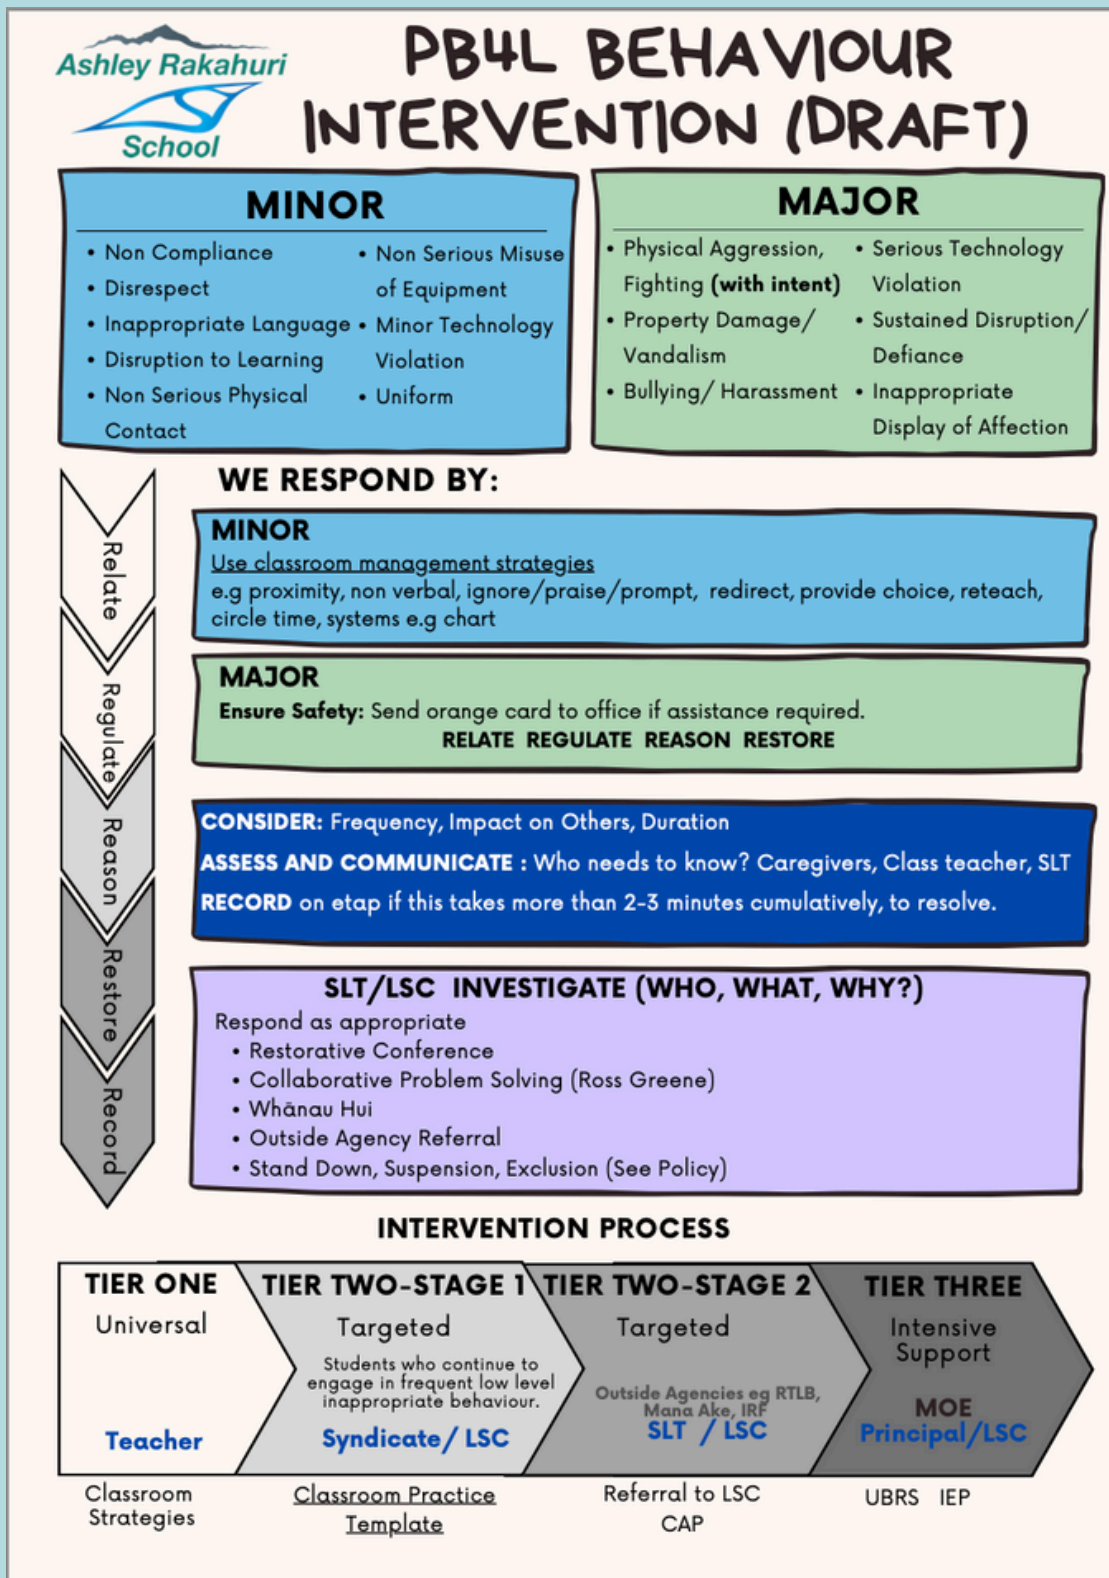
Ashley Rakahuri School

PB4L BEHAVIOUR INTERVENTION (DRAFT)

MINOR
• Non Compliance
• Disrespect
• Inappropriate Language
• Disruption to Learning
• Non Serious Physical Contact
• Non Serious Misuse of Equipment
• Minor Technology Violation
• Uniform

MAJOR
• Physical Aggression, Fighting (with intent)
• Property Damage/ Vandalism
• Bullying/ Harassment
• Serious Technology Violation
• Sustained Disruption/ Defiance
• Inappropriate Display of Affection

Relate
Regulate
Reason
Restore
Record

WE RESPOND BY:

MINOR
Use classroom management strategies
e.g proximity, non verbal, ignore/praise/prompt, redirect, provide choice, reteach, circle time, systems e.g chart

MAJOR
Ensure Safety: Send orange card to office if assistance required.
RELATE REGULATE REASON RESTORE

CONSIDER: Frequency, Impact on Others, Duration
ASSESS AND COMMUNICATE : Who needs to know? Caregivers, Class teacher, SLT
RECORD on etap if this takes more than 2-3 minutes cumulatively, to resolve.

SLT/LSC INVESTIGATE (WHO, WHAT, WHY?)
Respond as appropriate
• Restorative Conference
• Collaborative Problem Solving (Ross Greene)
• Whānau Hui
• Outside Agency Referral
• Stand Down, Suspension, Exclusion (See Policy)

INTERVENTION PROCESS

TIER ONE
Universal
Teacher

TIER TWO-STAGE 1
Targeted
Students who continue to engage in frequent low level inappropriate behaviour.
Syndicate/ LSC

TIER TWO-STAGE 2
Targeted
Outside Agencies eg RTLB, Mana Ake, IRF
SLT / LSC

TIER THREE
Intensive Support
MOE
Principal/LSC

Classroom Strategies

Classroom Practice Template

Referral to LSC
CAP

UBRS IEP